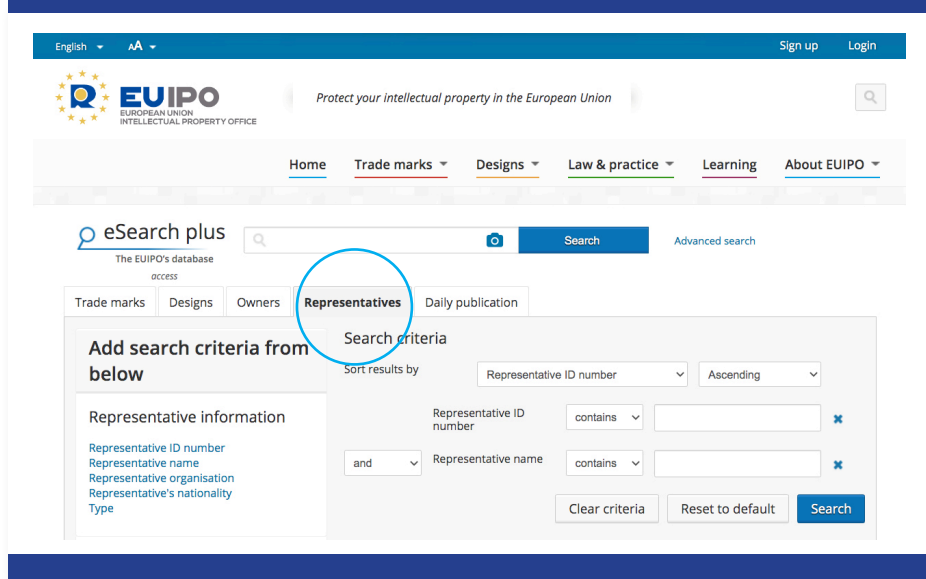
English AA

Sign up Login

EUIPO
EUROPEAN UNION INTELLECTUAL PROPERTY OFFICE

Protect your intellectual property in the European Union

Home Trade marks Designs Law & practice Learning About EUIPO

eSearch plus
The EUIPO's database access

Search

Advanced search

Trade marks Designs Owners Representatives Daily publication

Add search criteria from below

Representative information

Representative ID number
Representative name
Representative organisation
Representative's nationality
Type

Search criteria

Sort results by Representative ID number Ascending

Representative ID number contains

and Representative name contains

Clear criteria Reset to default Search